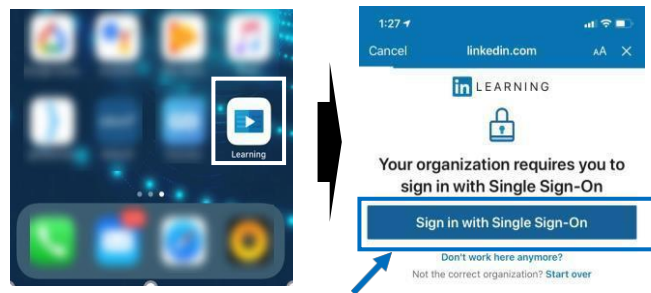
Learning

1:27

Cancel linkedin.com AA X

in LEARNING

Your organization requires you to sign in with Single Sign-On

Sign in with Single Sign-On

Don't work here anymore?

Not the correct organization? Start over